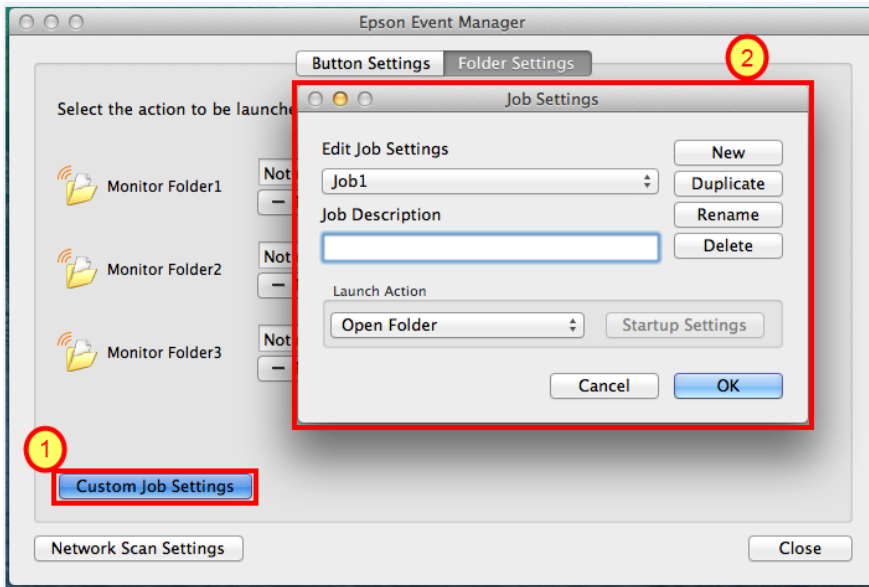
Epson Event Manager

Button Settings | Folder Settings

2

Select the action to be launche

Job Settings

Edit Job Settings

Job1

Job Description

New

Duplicate

Rename

Delete

Monitor Folder1

Not

Monitor Folder2

Not

Monitor Folder3

Not

Launch Action

Open Folder

Startup Settings

Cancel

OK

1

Custom Job Settings

Network Scan Settings

Close